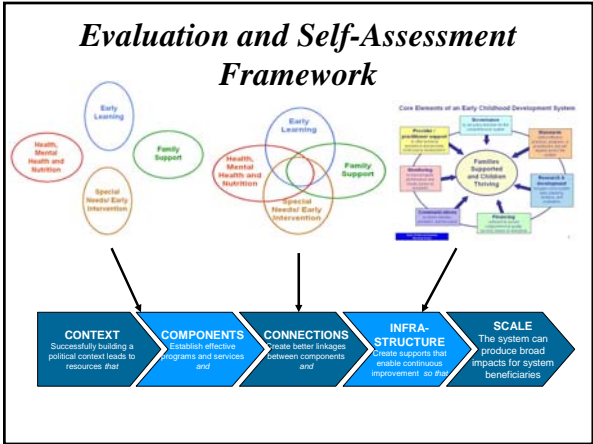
Evaluation and Self-Assessment Framework

Early Learning

Health, Mental Health and Nutrition

Family Support

Special Needs/ Early Intervention

Early Learning

Health, Mental Health and Nutrition

Family Support

Special Needs/ Early Intervention

Core Elements of an Early Childhood Development System

Families Supported and Children Thriving

Governance

Provider / practitioner support

Standards

Monitoring

Research & development

Communications

Financing

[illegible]

CONTEXT
Successfully building a political context leads to resources *that*

COMPONENTS
Establish effective programs and services *and*

CONNECTIONS
Create better linkages between components *and*

INFRA-STRUCTURE
Create supports that enable continuous improvement *so that*

SCALE
The system can produce broad impacts for system beneficiaries